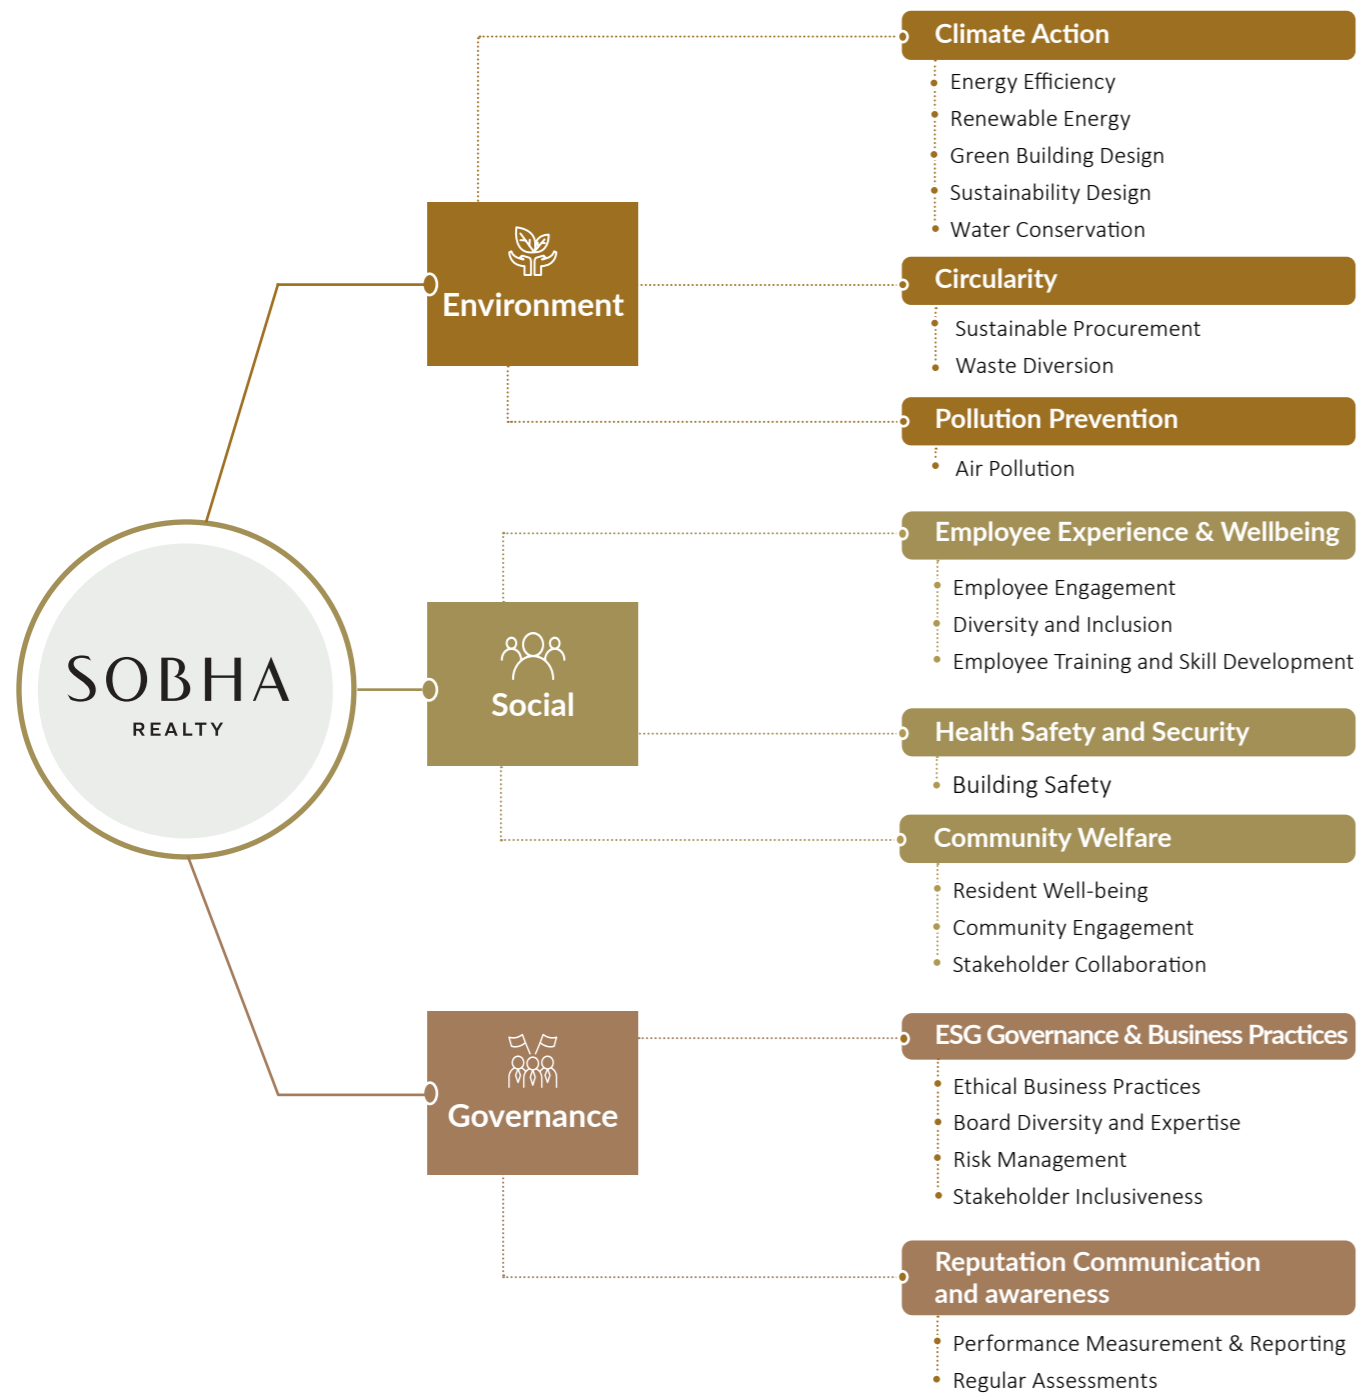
SOBHA
REALTY

Environment

Climate Action
Energy Efficiency
Renewable Energy
Green Building Design
Sustainability Design
Water Conservation

Circularity
Sustainable Procurement
Waste Diversion

Pollution Prevention
Air Pollution

Social

Employee Experience & Wellbeing
Employee Engagement
Diversity and Inclusion
Employee Training and Skill Development

Health Safety and Security
Building Safety

Community Welfare
Resident Well-being
Community Engagement
Stakeholder Collaboration

Governance

ESG Governance & Business Practices
Ethical Business Practices
Board Diversity and Expertise
Risk Management
Stakeholder Inclusiveness

Reputation Communication and awareness
Performance Measurement & Reporting
Regular Assessments